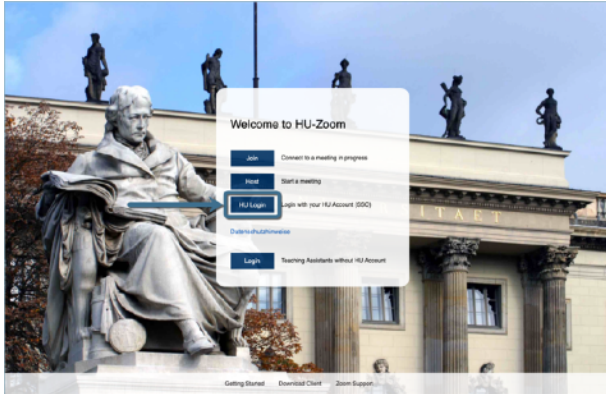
Welcome to HU-Zoom

Join Connect to a meeting in progress

Host Start a meeting

HU Login Login with your HU Account (SSO)

Datenschutzhinweise

Login Teaching Assistants without HU Account

ITAET

Getting Started Download Client Zoom Support